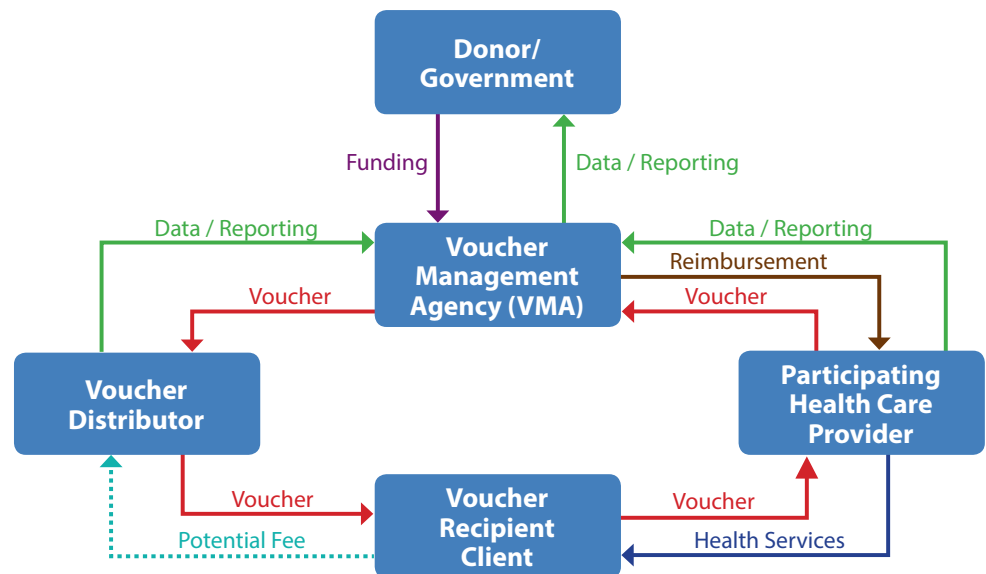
Donor/ Government

Funding

Data / Reporting

Data / Reporting

Voucher Management Agency (VMA)

Data / Reporting

Reimbursement

Voucher

Voucher

Voucher Distributor

Participating Health Care Provider

Voucher

Voucher Recipient Client

Voucher

Potential Fee

Health Services